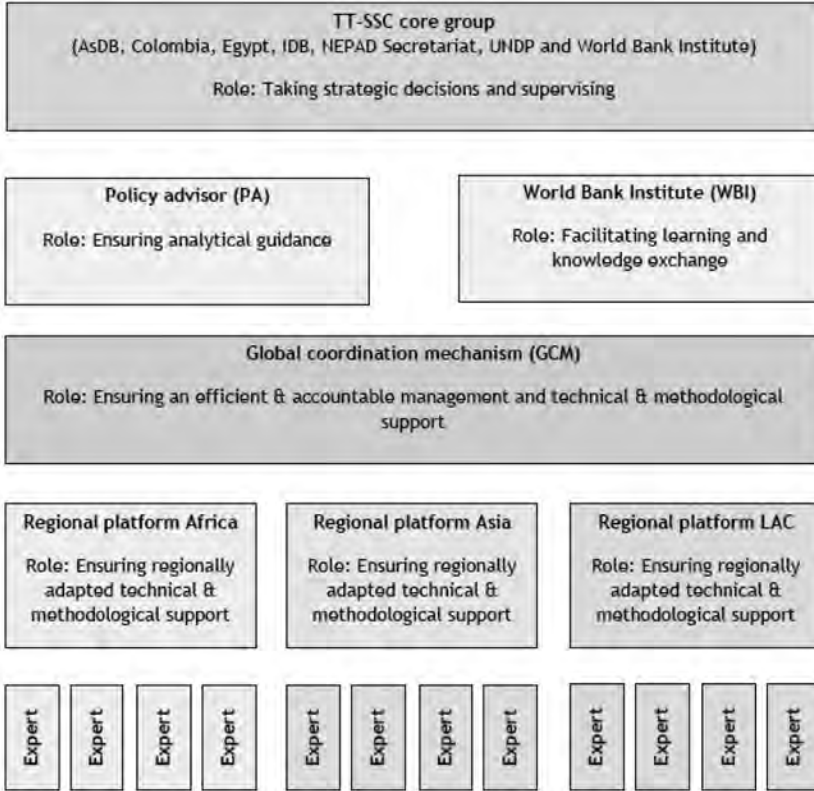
TT-SSC core group
(AsDB, Colombia, Egypt, IDB, NEPAD Secretariat, UNDP and World Bank Institute)
Role: Taking strategic decisions and supervising

Policy advisor (PA)
Role: Ensuring analytical guidance

World Bank Institute (WBI)
Role: Facilitating learning and knowledge exchange

Global coordination mechanism (GCM)
Role: Ensuring an efficient & accountable management and technical & methodological support

Regional platform Africa
Role: Ensuring regionally adapted technical & methodological support

Regional platform Asia
Role: Ensuring regionally adapted technical & methodological support

Regional platform LAC
Role: Ensuring regionally adapted technical & methodological support

Expert
Expert
Expert
Expert
Expert
Expert
Expert
Expert
Expert
Expert
Expert
Expert